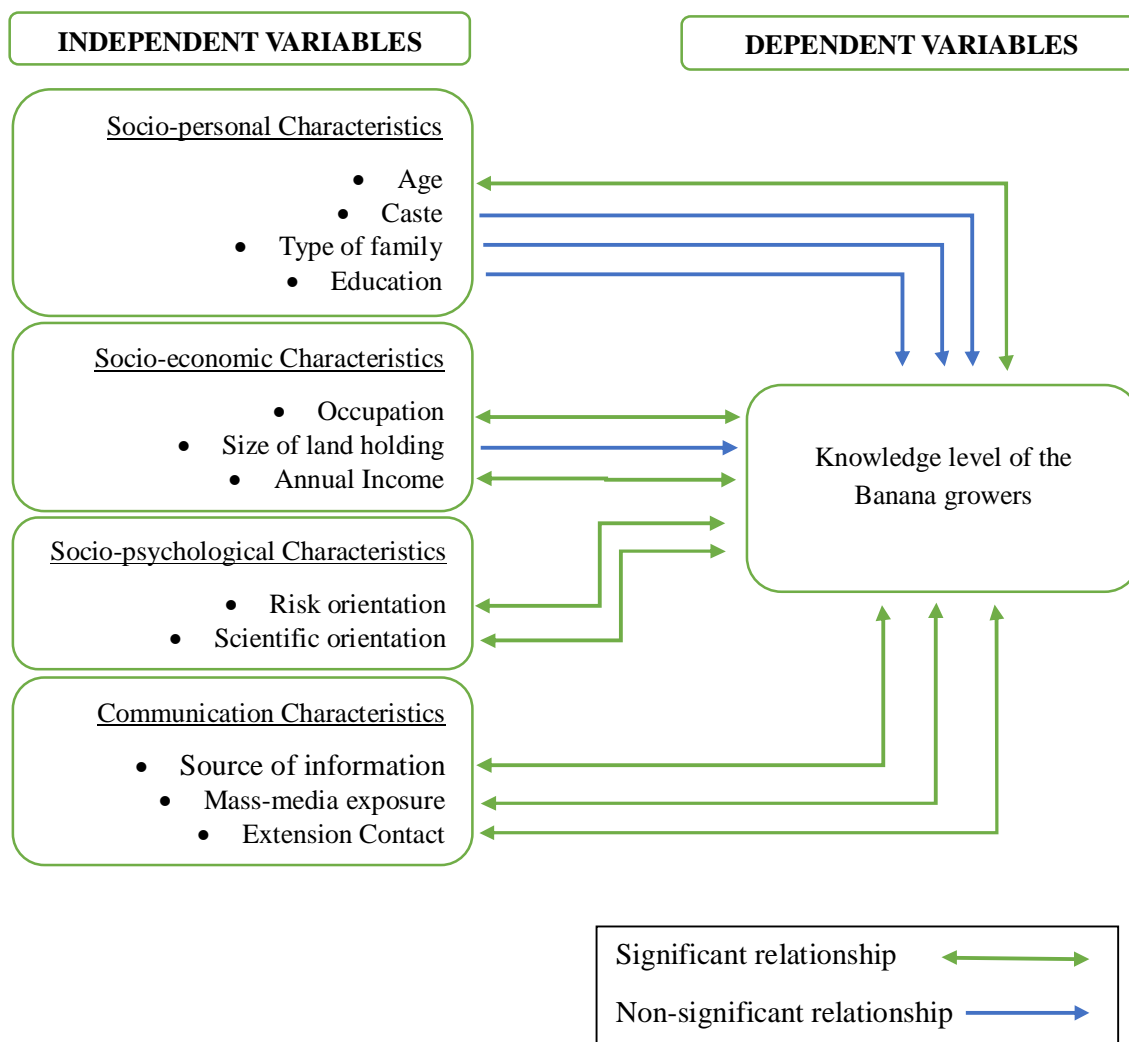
INDEPENDENT VARIABLES

DEPENDENT VARIABLES

Socio-personal Characteristics

- Age
- Caste
- Type of family
- Education

Socio-economic Characteristics

- Occupation
- Size of land holding
- Annual Income

Socio-psychological Characteristics

- Risk orientation
- Scientific orientation

Communication Characteristics

- Source of information
- Mass-media exposure
- Extension Contact

Knowledge level of the Banana growers

Significant relationship

Non-significant relationship